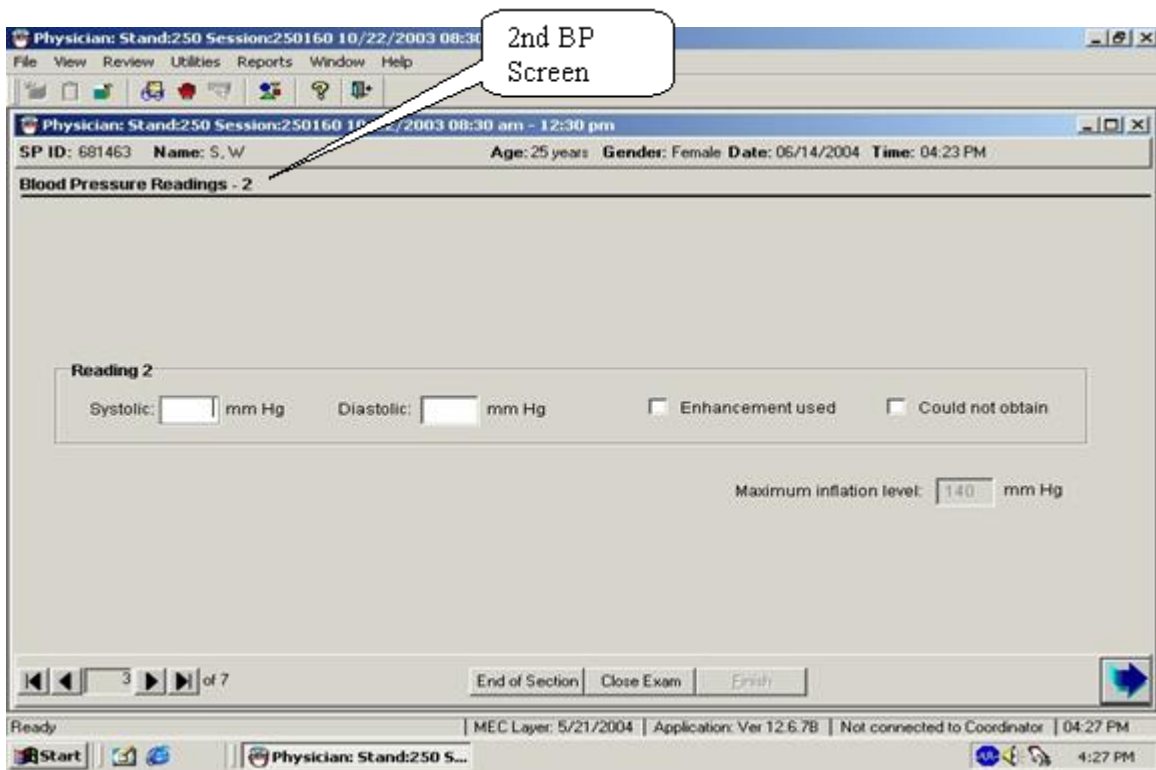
Physician: Stand:250 Session:250160 10/22/2003 08:30

2nd BP Screen

File View Review Utilities Reports Window Help

Physician: Stand:250 Session:250160 10/22/2003 08:30 am - 12:30 pm

SP ID: 681463 Name: S, W

Age: 25 years Gender: Female Date: 06/14/2004 Time: 04:23 PM

Blood Pressure Readings - 2

Reading 2

Systolic: mm Hg Diastolic: mm Hg

Enhancement used

Could not obtain

Maximum inflation level: 140 mm Hg

3 of 7

End of Section Close Exam Finish

Ready | MEC Layer: 5/21/2004 | Application: Ver 12.6.78 | Not connected to Coordinator | 04:27 PM

Start Physician: Stand:250 S... 4:27 PM